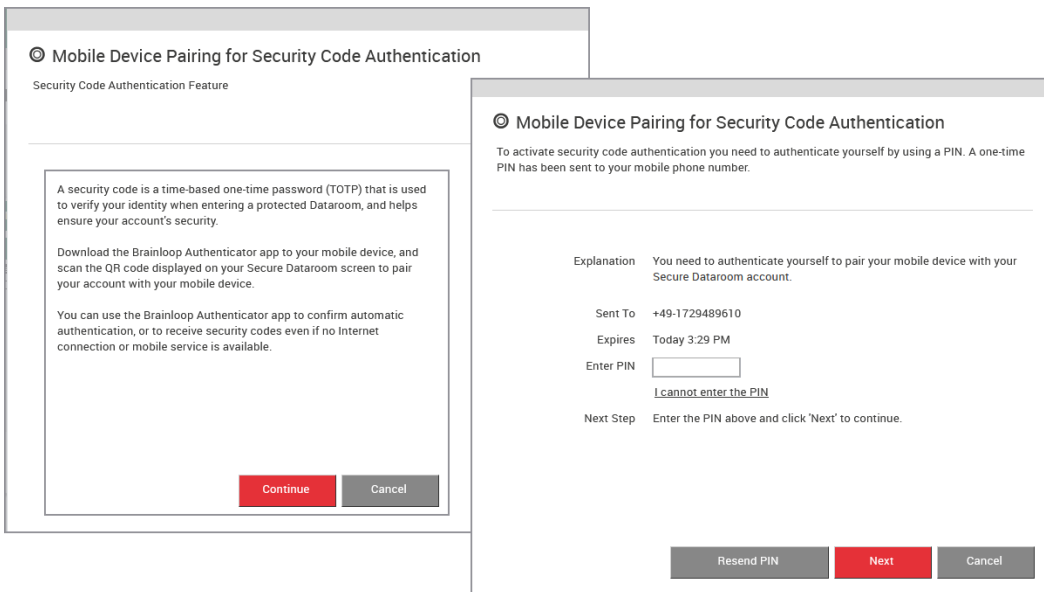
Mobile Device Pairing for Security Code Authentication

Security Code Authentication Feature

A security code is a time-based one-time password (TOTP) that is used to verify your identity when entering a protected Dataroom, and helps ensure your account's security.

Download the Brainloop Authenticator app to your mobile device, and scan the QR code displayed on your Secure Dataroom screen to pair your account with your mobile device.

You can use the Brainloop Authenticator app to confirm automatic authentication, or to receive security codes even if no Internet connection or mobile service is available.

Continue
Cancel

Mobile Device Pairing for Security Code Authentication

To activate security code authentication you need to authenticate yourself by using a PIN. A one-time PIN has been sent to your mobile phone number.

Explanation You need to authenticate yourself to pair your mobile device with your Secure Dataroom account.

Sent To +49-1729489610

Expires Today 3:29 PM

Enter PIN

I cannot enter the PIN

Next Step Enter the PIN above and click 'Next' to continue.

Resend PIN
Next
Cancel